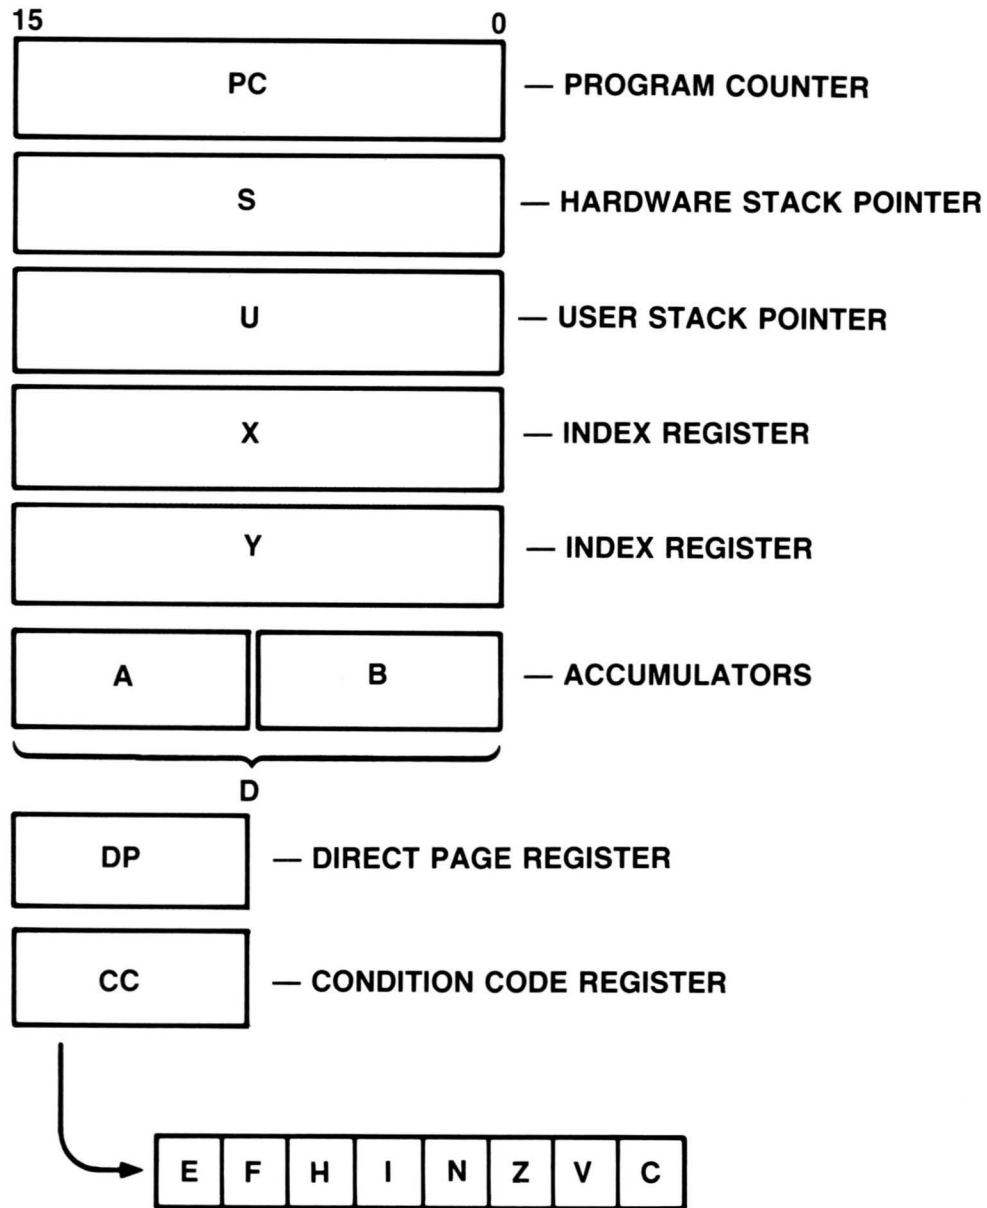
15 0

PC — PROGRAM COUNTER

S — HARDWARE STACK POINTER

U — USER STACK POINTER

X — INDEX REGISTER

Y — INDEX REGISTER

A B — ACCUMULATORS

D

DP — DIRECT PAGE REGISTER

CC — CONDITION CODE REGISTER

| E | F | H | I | N | Z | V | C |
|---|---|---|---|---|---|---|---|